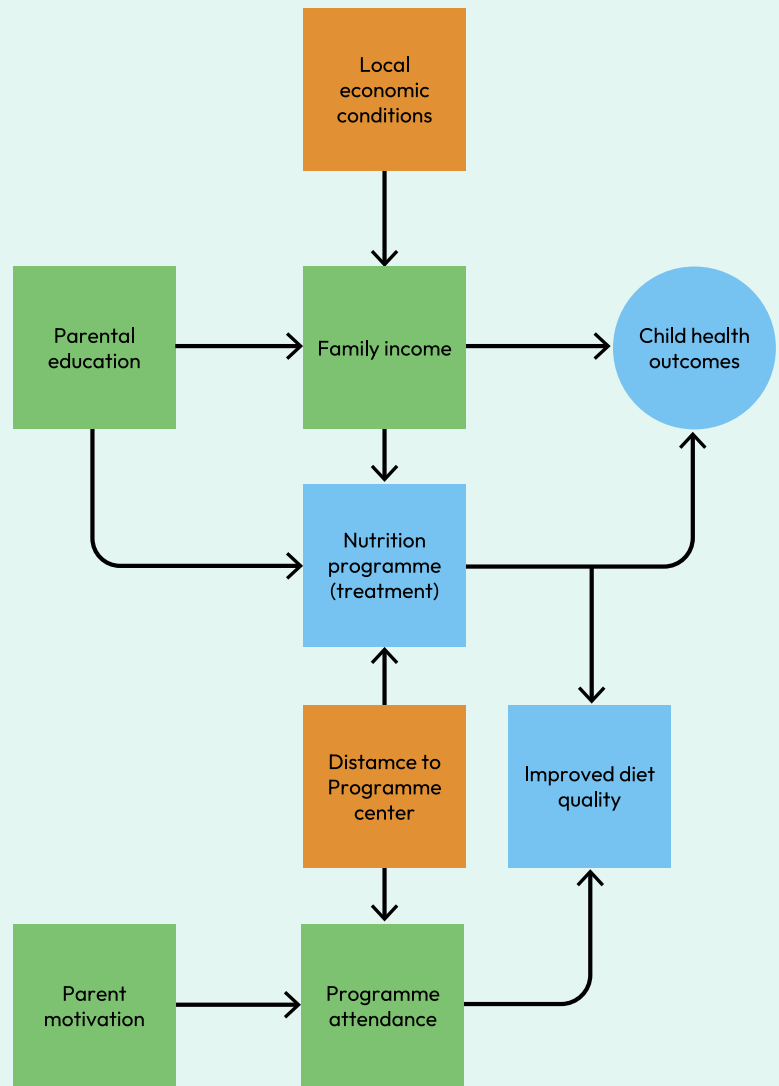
Local economic conditions

Parental education

Family income

Child health outcomes

Nutrition programme (treatment)

Distamce to Programme center

Improved diet quality

Parent motivation

Programme attendance